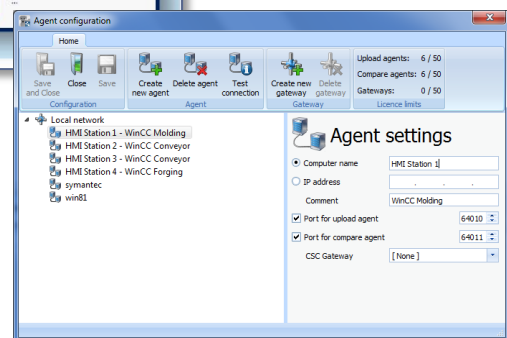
Agent configuration

Home

Save and Close
Close
Save
Configuration

Create new agent
Delete agent
Test connection
Agent

Create new gateway
Delete gateway
Gateway

Upload agents: 6 / 50
Compare agents: 6 / 50
Gateways: 0 / 50
Licence limits

Local network
HMI Station 1 - WinCC Molding
HMI Station 2 - WinCC Conveyor
HMI Station 3 - WinCC Conveyor
HMI Station 4 - WinCC Forging
symantec
win81

Agent settings

Computer name HMI Station 1
IP address . . .
Comment WinCC Molding
Port for upload agent 64010
Port for compare agent 64011
CSC Gateway [ None ]